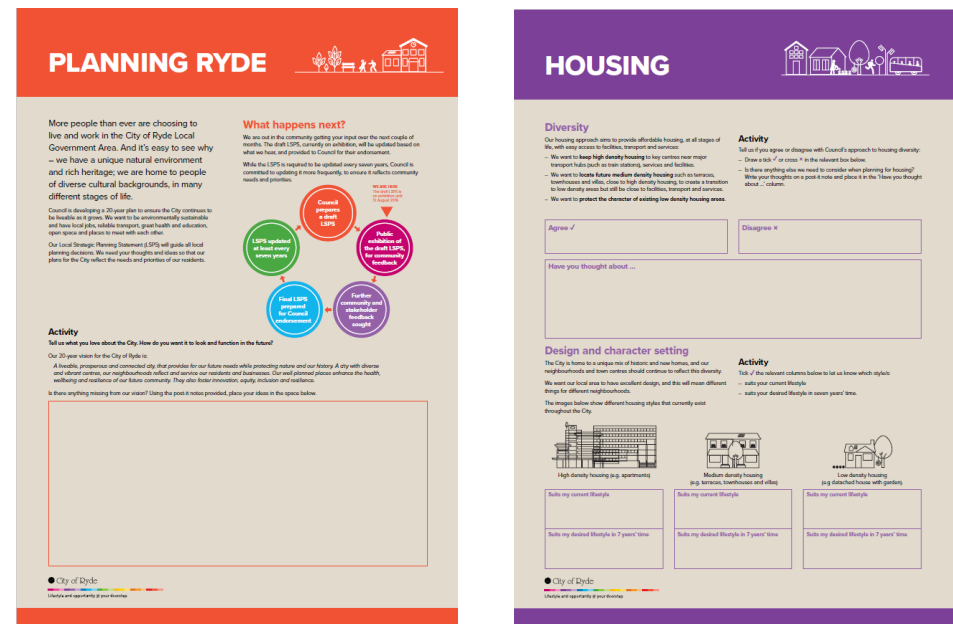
PLANNING RYDE

More people than ever are choosing to live and work in the City of Ryde Local Government Area. And it's easy to see why – we have a unique natural environment and rich heritage; we are home to people of diverse cultural backgrounds, in many different stages of life.

Council is developing a 20-year plan to ensure the City continues to be liveable as it grows. We want to be environmentally sustainable and have local jobs, reliable transport, great health and education, open space and places to meet with each other.

Our Local Strategic Planning Statement (LSPS) will guide all local planning decisions. We need your thoughts and ideas so that our plans for the City reflect the needs and priorities of our residents.

What happens next?

We are out in the community getting your input over the next couple of months. The draft LSPS, currently on exhibition, will be updated based on what we hear, and provided to Council for their endorsement.

While the LSPS is required to be updated every seven years, Council is committed to updating it more frequently, to ensure it reflects community needs and priorities.

WE ARE HERE
The draft LSPS is on exhibition until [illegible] August 2019

Council prepares a draft LSPS

Public exhibition of the draft LSPS, for community feedback

Further community and stakeholder feedback sought

Final LSPS prepared for Council endorsement

LSPS updated at least every seven years

Activity

Tell us what you love about the City. How do you want it to look and function in the future?

Our 20-year vision for the City of Ryde is:

A liveable, prosperous and connected city, that provides for our future needs while protecting nature and our history. A city with diverse and vibrant centres, our neighbourhoods reflect and service our residents and businesses. Our well planned places enhance the health, wellbeing and resilience of our future community. They also foster innovation, equity, inclusion and resilience.

Is there anything missing from our vision? Using the post-it notes provided, place your ideas in the space below.

City of Ryde
Lifestyle and opportunity @ your doorstep

HOUSING

Diversity

Our housing approach aims to provide affordable housing, at all stages of life, with easy access to facilities, transport and services:

– We want to keep high density housing to key centres near major transport hubs (such as train stations), services and facilities.

– We want to locate future medium density housing such as terraces, townhouses and villas, close to high density housing, to create a transition to low density areas but still be close to facilities, transport and services.

– We want to protect the character of existing low density housing areas.

Activity

Tell us if you agree or disagree with Council's approach to housing diversity:

– Draw a tick ✓ or cross × in the relevant box below.

– Is there anything else we need to consider when planning for housing? Write your thoughts on a post-it note and place it in the 'Have you thought about ...' column.

Agree ✓

Disagree ×

Have you thought about ...

Design and character setting

The City is home to a unique mix of historic and new homes, and our neighbourhoods and town centres should continue to reflect this diversity.

We want our local area to have excellent design, and this will mean different things for different neighbourhoods.

The images below show different housing styles that currently exist throughout the City.

Activity

Tick ✓ the relevant columns below to let us know which style/s:

– suits your current lifestyle

– suits your desired lifestyle in seven years' time.

High density housing (e.g. apartments)

Medium density housing (e.g. terraces, townhouses and villas)

Low density housing (e.g detached house with garden).

Suits my current lifestyle

Suits my current lifestyle

Suits my current lifestyle

Suits my desired lifestyle in 7 years' time

Suits my desired lifestyle in 7 years' time

Suits my desired lifestyle in 7 years' time

City of Ryde
Lifestyle and opportunity @ your doorstep